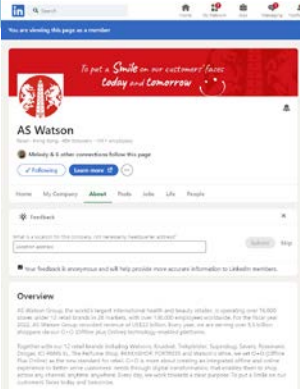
Search

Home My Network Jobs Messaging Notifications

You are viewing this page as a member

To put a Smile on our customers' faces today and tomorrow

AS Watson

Retail · Hong Kong · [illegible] followers · 10K+ employees

Melody & 8 other connections follow this page

Following Learn more

Home My Company About Posts Jobs Life People

Feedback

What is a reason for this company not necessarily headquarter address?

Submit Skip

Your feedback is anonymous and will help provide more accurate information to LinkedIn members.

Overview

AS Watson Group, the world's largest international health and beauty retailer, is operating over 16,000 stores under 12 retail brands in 28 markets, with over 130,000 employees worldwide. For the fiscal year 2022, AS Watson Group recorded revenue of US$22 billion. Every year, we are serving over 5.5 billion shoppers via our O+O (Offline plus Online) technology-enabled platform.

Together with our 12 retail brands including Watsons, Kruidvat, Trekpleister, Superdrug, Savers, Rossmann, Drogas, ICI PARIS XL, The Perfume Shop, MARIONNAUD, FORTRESS and Watson's Wine, we set O+O (Offline Plus Online) as the new standard for retail. O+O is more about creating an integrated offline and online experience to better serve customers' needs through digital transformation, that enables them to shop anytime any channel, anywhere, anywhere. Every day, we work towards a new purpose: To put a Smile on our customers' faces today and tomorrow.